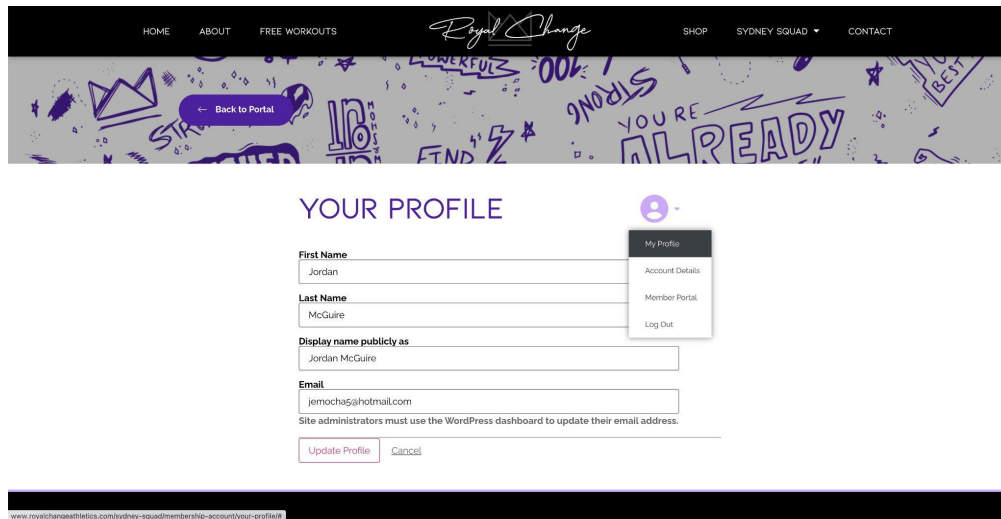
HOME ABOUT FREE WORKOUTS

Royal Change

SHOP SYDNEY SQUAD ▾ CONTACT

← Back to Portal

POWERFUL 100 STRONG YOU'RE ALREADY BEST FIND

YOUR PROFILE

My Profile
Account Details
Member Portal
Log Out

First Name
Jordan

Last Name
McGuire

Display name publicly as
Jordan McGuire

Email
jemocha5@hotmail.com

Site administrators must use the WordPress dashboard to update their email address.

Update Profile Cancel

www.royalchangeathletics.com/sydney-squad/membership-account/your-profile/#